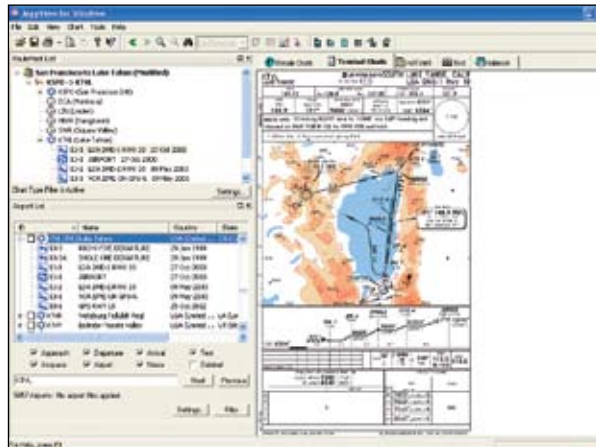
JeppView for Windows

File Edit View Chart Tools Help

Route List

San Francisco to Lake Tahoe (Modified)

KSFO-KTVL

KSFO (San Francisco Intl)

ECA (Manteca)

CIN (Linden)

HNW (Hangtown)

SWR (Squaw Valley)

KTVL (Lake Tahoe)

Chart Type Filter is Active

Settings

Airport List

Name

Country

Lake Tahoe

USA (United

Taos

USA (United

Truckee-Tahoe

USA (United

Approach

Departure

Arrival

Taxi

Airport

Notice

Detailed

Settings

Filter

Terminal Charts

Enroute Charts

Text

Airport

For Help, press F1